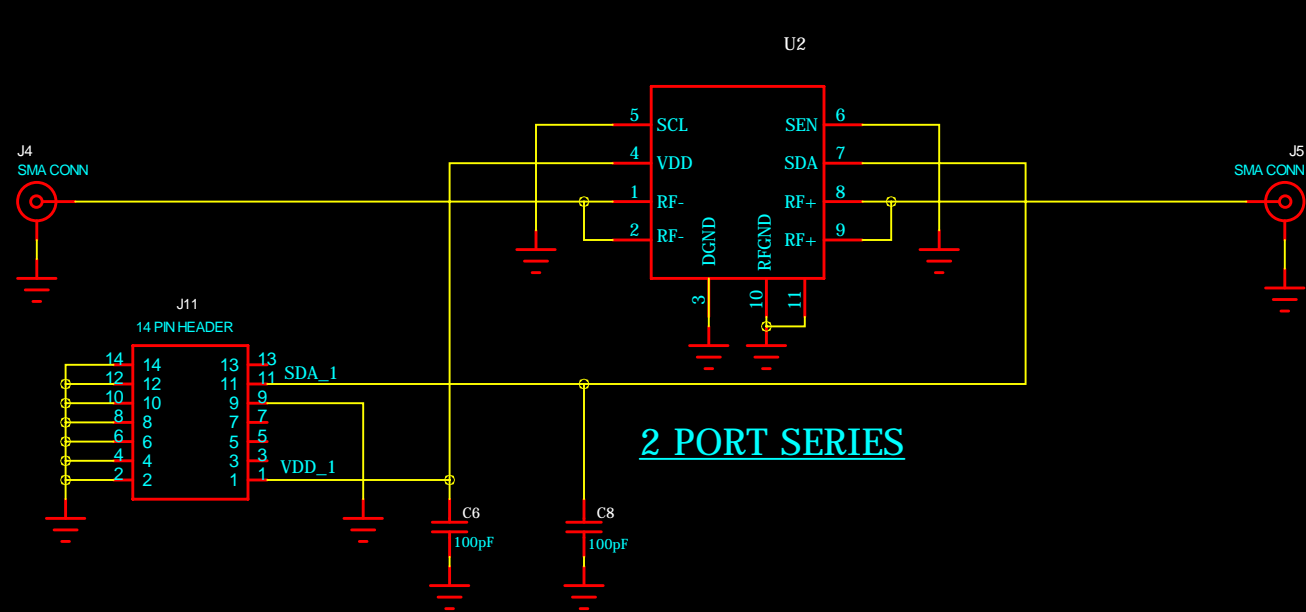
U2

J4
SMA CONN

5 SCL
4 VDD
1 RF-
2 RF-
DGND
RFGND
SEN 6
SDA 7
RF+ 8
RF+ 9
3
10
11

J5
SMA CONN

J11
14 PIN HEADER

14 14
12 12
10 10
8 8
6 6
4 4
2 2
13 13
11 11
9 9
7 7
5 5
3 3
1 1

SDA_1
VDD_1

2 PORT SERIES

C6
100pF
C8
100pF